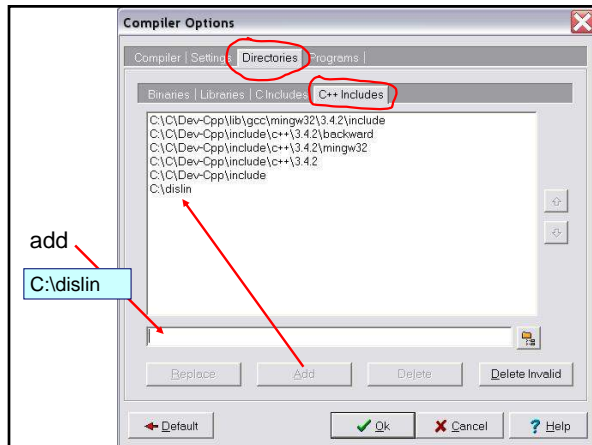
Compiler Options

Compiler | Settings | Directories | Programs |

Binaries | Libraries | C Includes | C++ Includes

C:\C\Dev-Cpp\lib\gcc\mingw32\3.4.2\include
C:\C\Dev-Cpp\include\c++\3.4.2\backward
C:\C\Dev-Cpp\include\c++\3.4.2\mingw32
C:\C\Dev-Cpp\include\c++\3.4.2
C:\C\Dev-Cpp\include
C:\dislin

add

C:\dislin

Replace Add Delete Delete Invalid

Default Ok Cancel Help